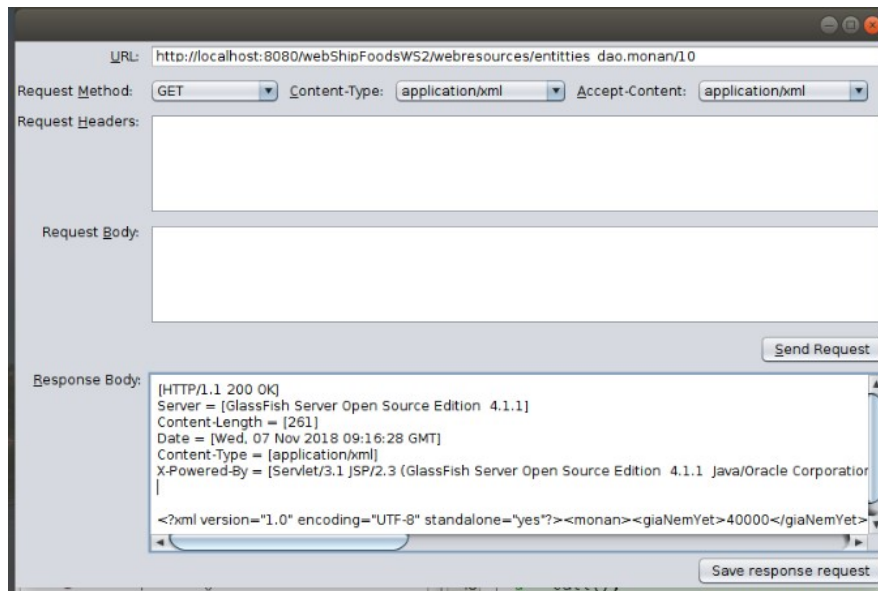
URL: http://localhost:8080/webShipFoodsWS2/webresources/entitties dao.monan/10

Request Method: GET Content-Type: application/xml Accept-Content: application/xml

Request Headers:

Request Body:

Send Request

Response Body:

[HTTP/1.1 200 OK]
Server = [GlassFish Server Open Source Edition 4.1.1]
Content-Length = [261]
Date = [Wed, 07 Nov 2018 09:16:28 GMT]
Content-Type = [application/xml]
X-Powered-By = [Servlet/3.1 JSP/2.3 (GlassFish Server Open Source Edition 4.1.1 Java/Oracle Corporatior

<?xml version="1.0" encoding="UTF-8" standalone="yes"?><monan><giaNemYet>40000</giaNemYet>

Save response request